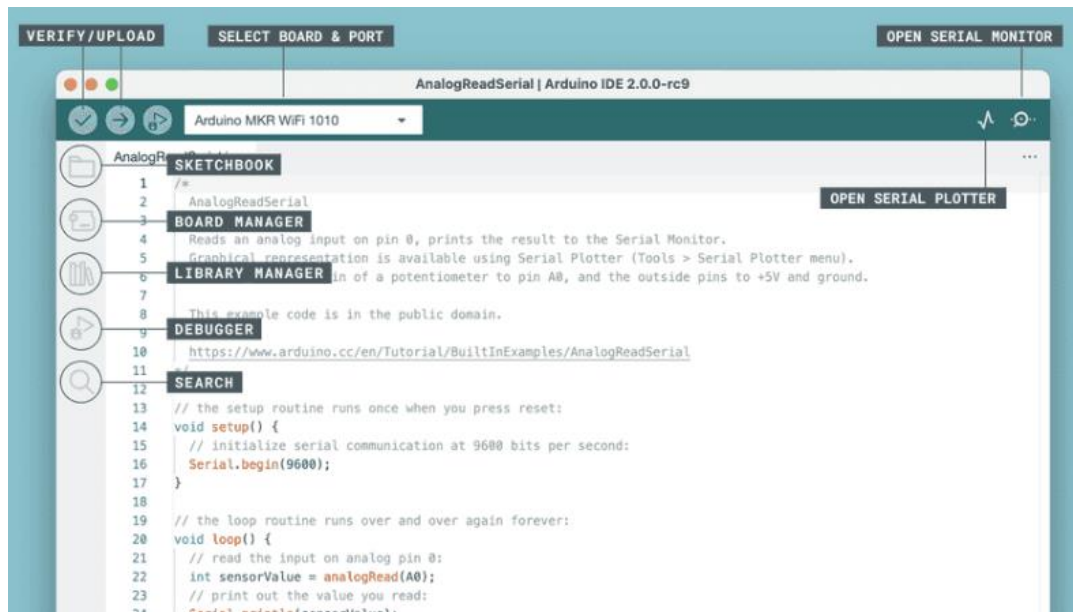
VERIFY/UPLOAD

SELECT BOARD & PORT

OPEN SERIAL MONITOR

AnalogReadSerial | Arduino IDE 2.0.0-rc9

Arduino MKR WiFi 1010

AnalogRe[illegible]

SKETCHBOOK

OPEN SERIAL PLOTTER

1 /*
2 AnalogReadSerial
3 BOARD MANAGER
4 Reads an analog input on pin 0, prints the result to the Serial Monitor.
5 Graphical representation is available using Serial Plotter (Tools > Serial Plotter menu).
6 LIBRARY MANAGER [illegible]in of a potentiometer to pin A0, and the outside pins to +5V and ground.
7
8 This example code is in the public domain.
9 DEBUGGER
10 https://www.arduino.cc/en/Tutorial/BuiltInExamples/AnalogReadSerial
11 */
12 SEARCH
13 // the setup routine runs once when you press reset:
14 void setup() {
15 // initialize serial communication at 9600 bits per second:
16 Serial.begin(9600);
17 }
18
19 // the loop routine runs over and over again forever:
20 void loop() {
21 // read the input on analog pin 0:
22 int sensorValue = analogRead(A0);
23 // print out the value you read:
24 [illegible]